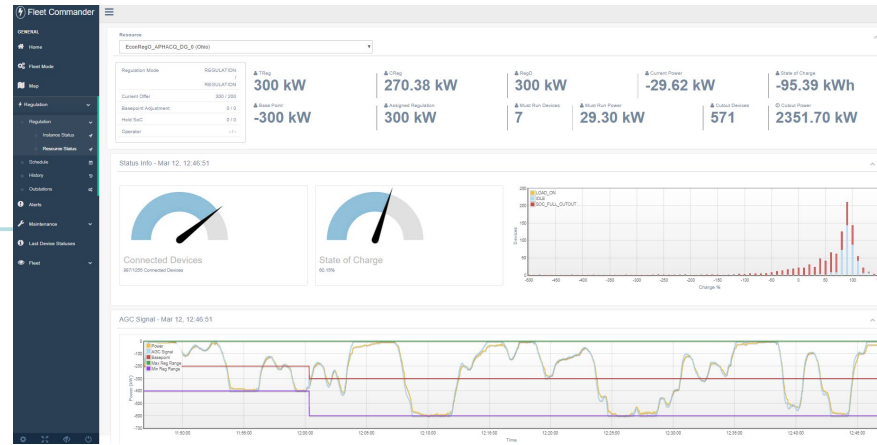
Fleet Commander

GENERAL
Home
Fleet Mode
Map
Regulation
Regulation
Instance Status
Resource Status
Schedule
History
Outdistions
Alerts
Maintenance
Last Device Statuses
Fleet

Resource
EcoeRegD_APHACQ_DG_0 (Ohio)

Regulation Mode REGULATION
REGULATION
Current Offer 300 / 300
Basepoint Adjustment 0 / 0
Hold SoC 0 / 0
Operation - / -

TReg
300 kW
CReg
270.38 kW
RegD
300 kW
Current Power
-29.62 kW
State of Charge
-95.39 kWh
Base Point
-300 kW
Assigned Regulation
300 kW
Must Run Devices
7
Must Run Power
29.30 kW
Cutout Devices
571
Cutout Power
2351.70 kW

Status Info - Mar 12, 12:46:51

Connected Devices
887/1255 Connected Devices

State of Charge
60.55%

LOAD_ON
IDLE
SOC_FULL_CUTOUT
Devices
Charge %

AGC Signal - Mar 12, 12:46:51

Power
AGC Signal
Basepoint
Max Reg Range
Min Reg Range
Power (kW)
Time
11:50:00 11:55:00 12:00:00 12:05:00 12:10:00 12:15:00 12:20:00 12:25:00 12:30:00 12:35:00 12:40:00 12:45:00